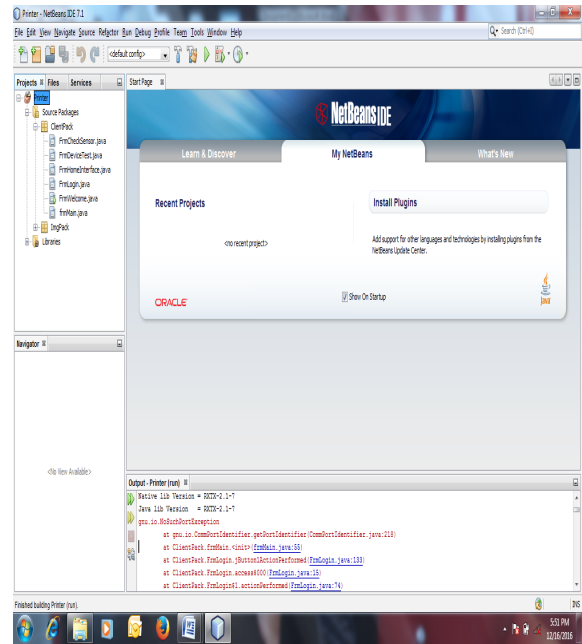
Printer - NetBeans IDE 7.1

File Edit View Navigate Source Refactor Run Debug Profile Team Tools Window Help

Search (Ctrl+I)

<default config>

Projects Files Services

Printer
Source Packages
ClientPack
FrmCheckSensor.java
FrmDeviceTest.java
FrmHomeInterface.java
FrmLogin.java
FrmWelcome.java
frmMain.java
ImgPack
Libraries

Navigator

<No View Available>

Start Page

NetBeans IDE

Learn & Discover
My NetBeans
What's New

Recent Projects

<no recent project>

Install Plugins

Add support for other languages and technologies by installing plugins from the NetBeans Update Center.

ORACLE

Show On Startup

Java

Output - Printer (run)

Native lib Version = RXTX-2.1-7
Java lib Version = RXTX-2.1-7
gnu.io.NoSuchPortException
at gnu.io.CommPortIdentifier.getPortIdentifier(CommPortIdentifier.java:218)
at ClientPack.frmMain.<init>(frmMain.java:55)
at ClientPack.FrmLogin.jButton1ActionPerformed(FrmLogin.java:133)
at ClientPack.FrmLogin.access$000(FrmLogin.java:15)
at ClientPack.FrmLogin$1.actionPerformed(FrmLogin.java:74)

Finished building Printer (run).

INS

5:51 PM
12/16/2016